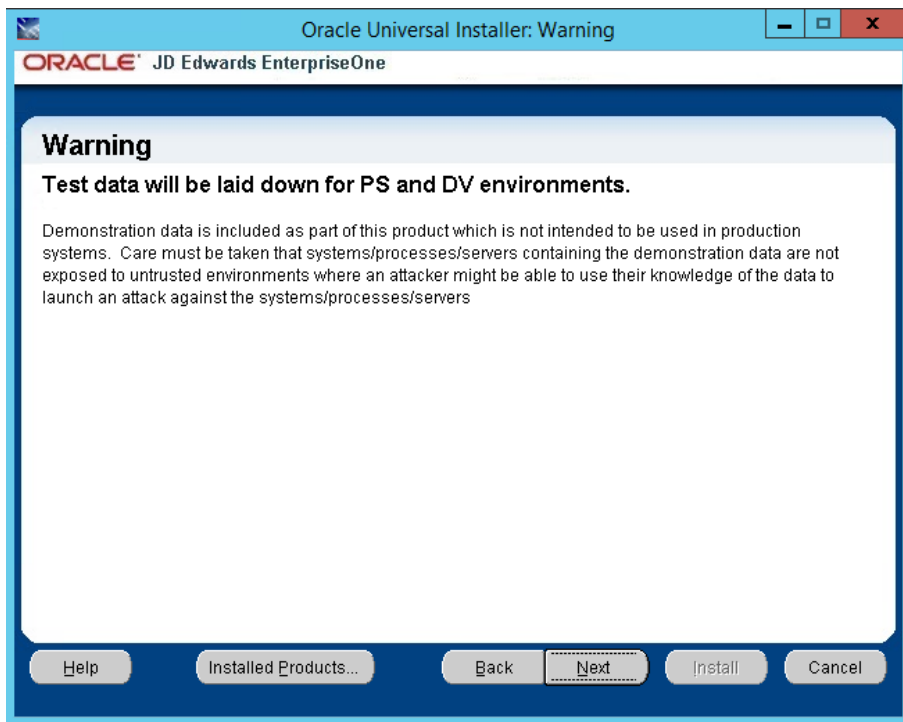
Oracle Universal Installer: Warning

ORACLE JD Edwards EnterpriseOne

Warning

Test data will be laid down for PS and DV environments.

Demonstration data is included as part of this product which is not intended to be used in production systems. Care must be taken that systems/processes/servers containing the demonstration data are not exposed to untrusted environments where an attacker might be able to use their knowledge of the data to launch an attack against the systems/processes/servers

Help Installed Products... Back Next Install Cancel